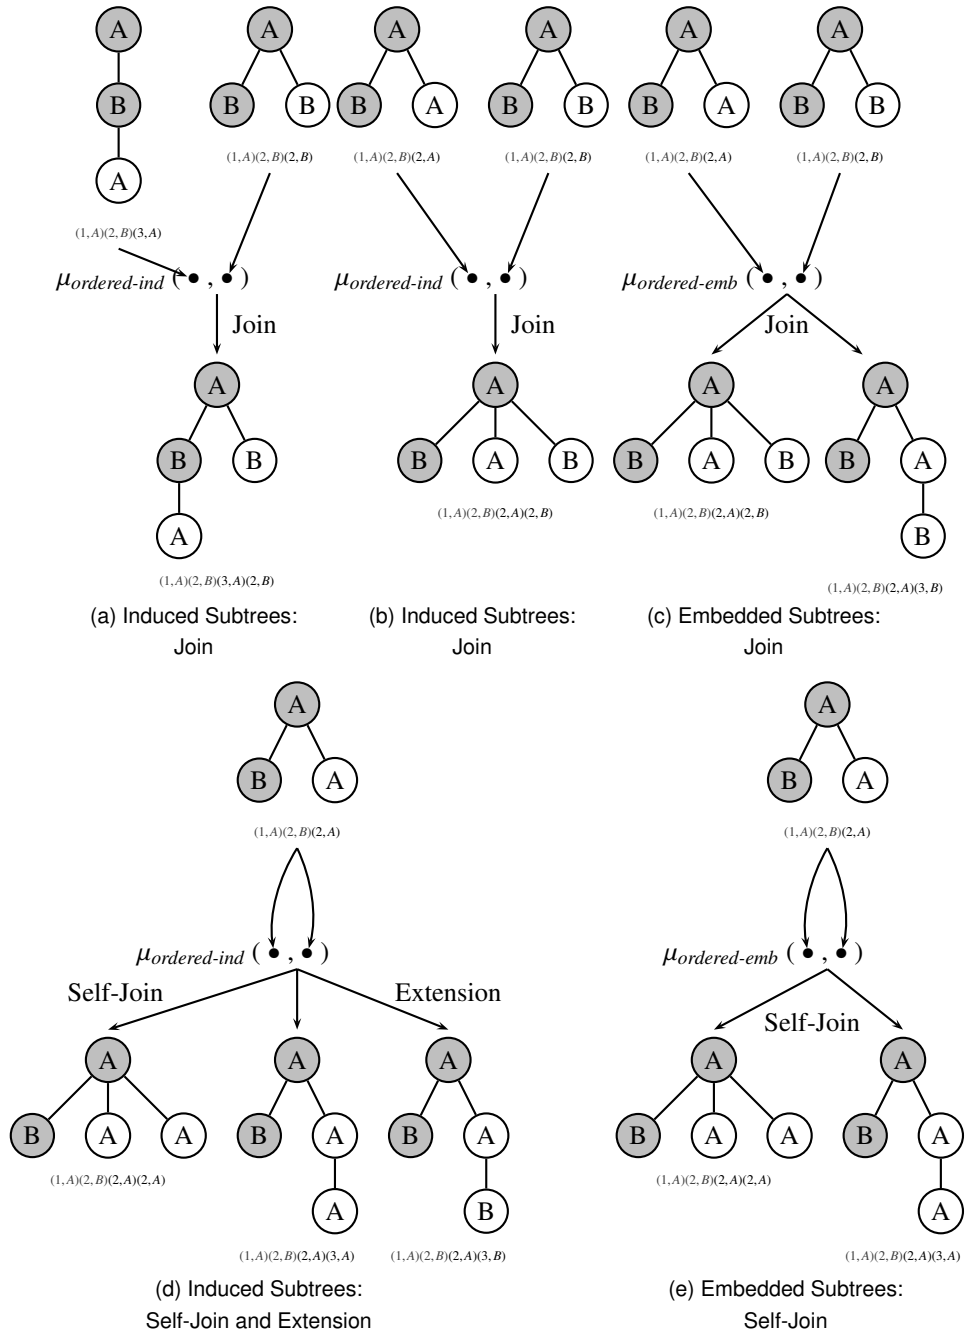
A
B
A
$(1,A)(2,B)(3,A)$

A
B B
$(1,A)(2,B)(2,B)$

$\mu_{ordered\text{-}ind}(\bullet,\bullet)$
Join

A
B B
A
$(1,A)(2,B)(3,A)(2,B)$

(a) Induced Subtrees: Join

A
B A
$(1,A)(2,B)(2,A)$

A
B B
$(1,A)(2,B)(2,B)$

$\mu_{ordered\text{-}ind}(\bullet,\bullet)$
Join

A
B A B
$(1,A)(2,B)(2,A)(2,B)$

(b) Induced Subtrees: Join

A
B A
$(1,A)(2,B)(2,A)$

A
B B
$(1,A)(2,B)(2,B)$

$\mu_{ordered\text{-}emb}(\bullet,\bullet)$
Join

A
B A B
$(1,A)(2,B)(2,A)(2,B)$

A
B A
B
$(1,A)(2,B)(2,A)(3,B)$

(c) Embedded Subtrees: Join

A
B A
$(1,A)(2,B)(2,A)$

$\mu_{ordered\text{-}ind}(\bullet,\bullet)$
Self-Join
Extension

A
B A A
$(1,A)(2,B)(2,A)(2,A)$

A
B A
A
$(1,A)(2,B)(2,A)(3,A)$

A
B A
B
$(1,A)(2,B)(2,A)(3,B)$

(d) Induced Subtrees: Self-Join and Extension

A
B A
$(1,A)(2,B)(2,A)$

$\mu_{ordered\text{-}emb}(\bullet,\bullet)$
Self-Join

A
B A A
$(1,A)(2,B)(2,A)(2,A)$

A
B A
A
$(1,A)(2,B)(2,A)(3,A)$

(e) Embedded Subtrees: Self-Join